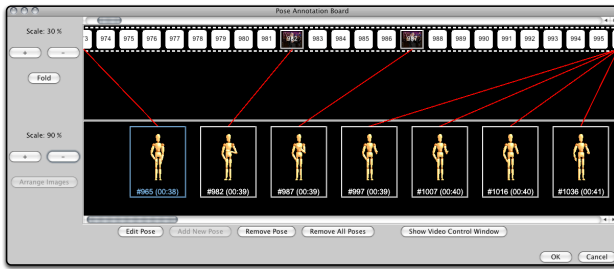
Pose Annotation Board

Scale: 30 %

+ -

Fold

3 974 975 976 977 978 979 980 981 982 983 984 985 986 987 988 989 990 991 992 993 994 995

Scale: 90 %

+ -

Arrange Images

#965 (00:38) #982 (00:39) #987 (00:39) #997 (00:39) #1007 (00:40) #1016 (00:40) #1036 (00:41)

Edit Pose Add New Pose Remove Pose Remove All Poses Show Video Control Window

OK Cancel